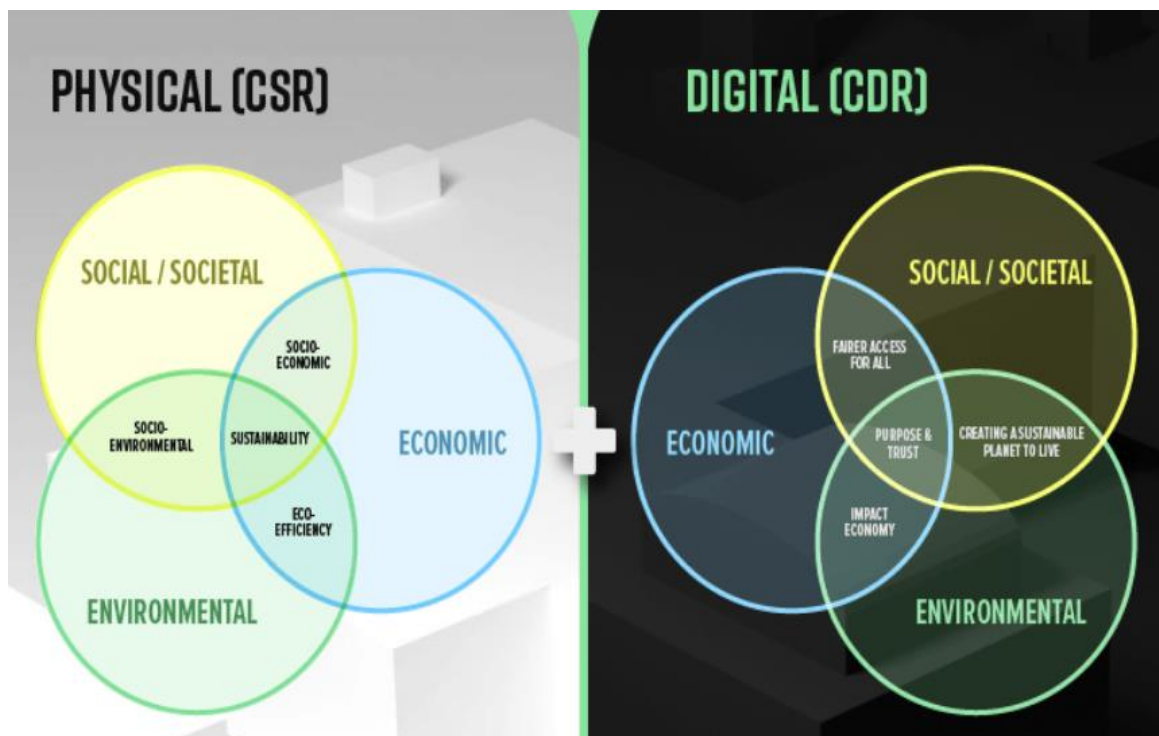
PHYSICAL (CSR)

SOCIAL / SOCIETAL

SOCIO-ECONOMIC

SOCIO-ENVIRONMENTAL

SUSTAINABILITY

ECONOMIC

ECO-EFFICIENCY

ENVIRONMENTAL

DIGITAL (CDR)

SOCIAL / SOCIETAL

FAIRER ACCESS FOR ALL

ECONOMIC

PURPOSE & TRUST

CREATING A SUSTAINABLE PLANET TO LIVE

IMPACT ECONOMY

ENVIRONMENTAL